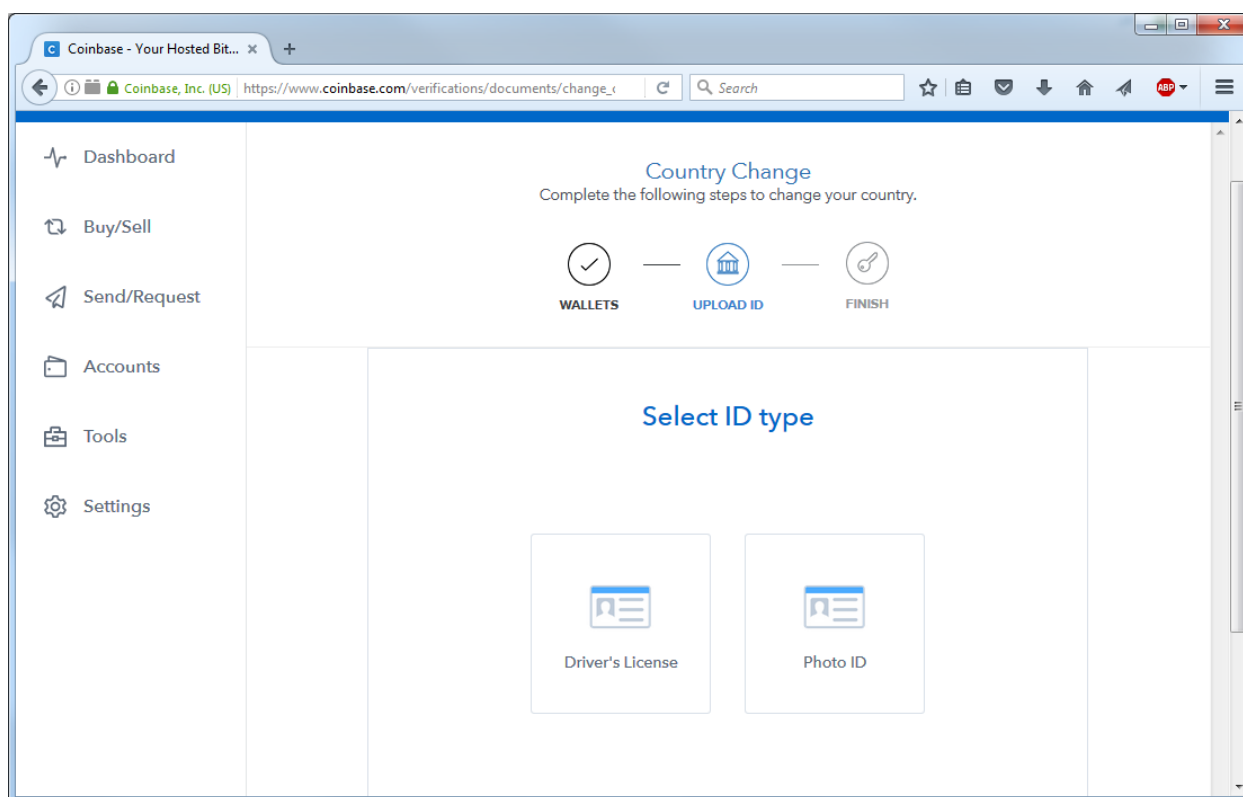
Coinbase - Your Hosted Bit...

Coinbase, Inc. (US) https://www.coinbase.com/verifications/documents/change_(

Search

ABP

Dashboard

Buy/Sell

Send/Request

Accounts

Tools

Settings

Country Change

Complete the following steps to change your country.

WALLETS

UPLOAD ID

FINISH

Select ID type

Driver's License

Photo ID